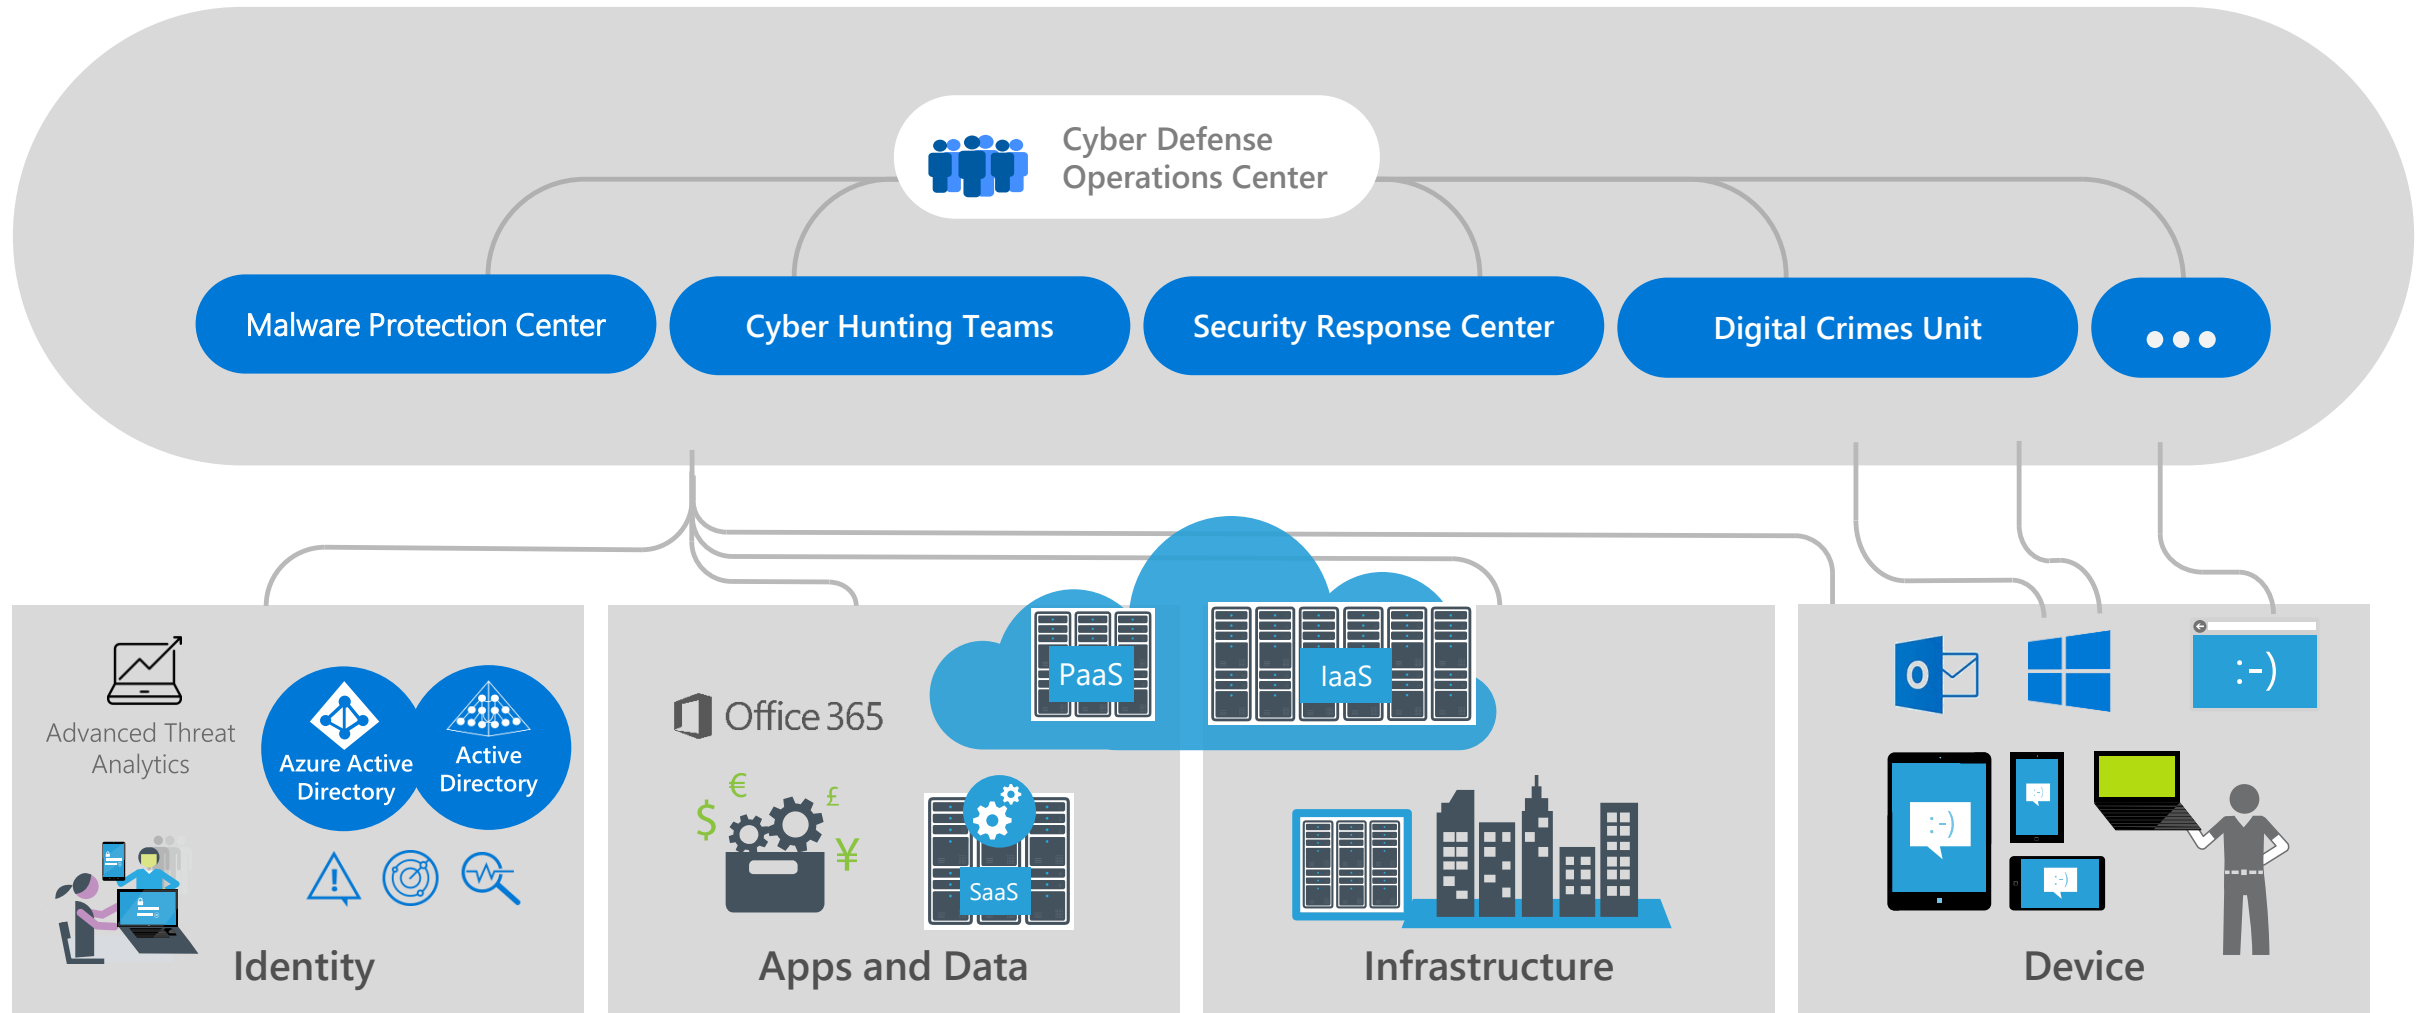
Cyber Defense Operations Center

Malware Protection Center

Cyber Hunting Teams

Security Response Center

Digital Crimes Unit

...

Advanced Threat Analytics

Azure Active Directory

Active Directory

Identity

Office 365

PaaS

IaaS

€ $ £ ¥

SaaS

Apps and Data

Infrastructure

:-)

:-)

:-)

:-)

Device